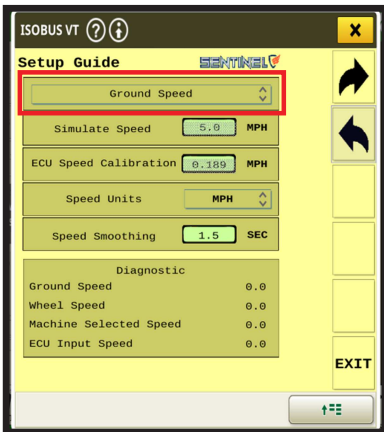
ISOBUS VT

Setup Guide
SENTINEL

Ground Speed

Simulate Speed 5.0 MPH

ECU Speed Calibration 0.189 MPH

Speed Units MPH

Speed Smoothing 1.5 SEC

Diagnostic

| | |
|---|---|
| Ground Speed | 0.0 |
| Wheel Speed | 0.0 |
| Machine Selected Speed | 0.0 |
| ECU Input Speed | 0.0 |

EXIT